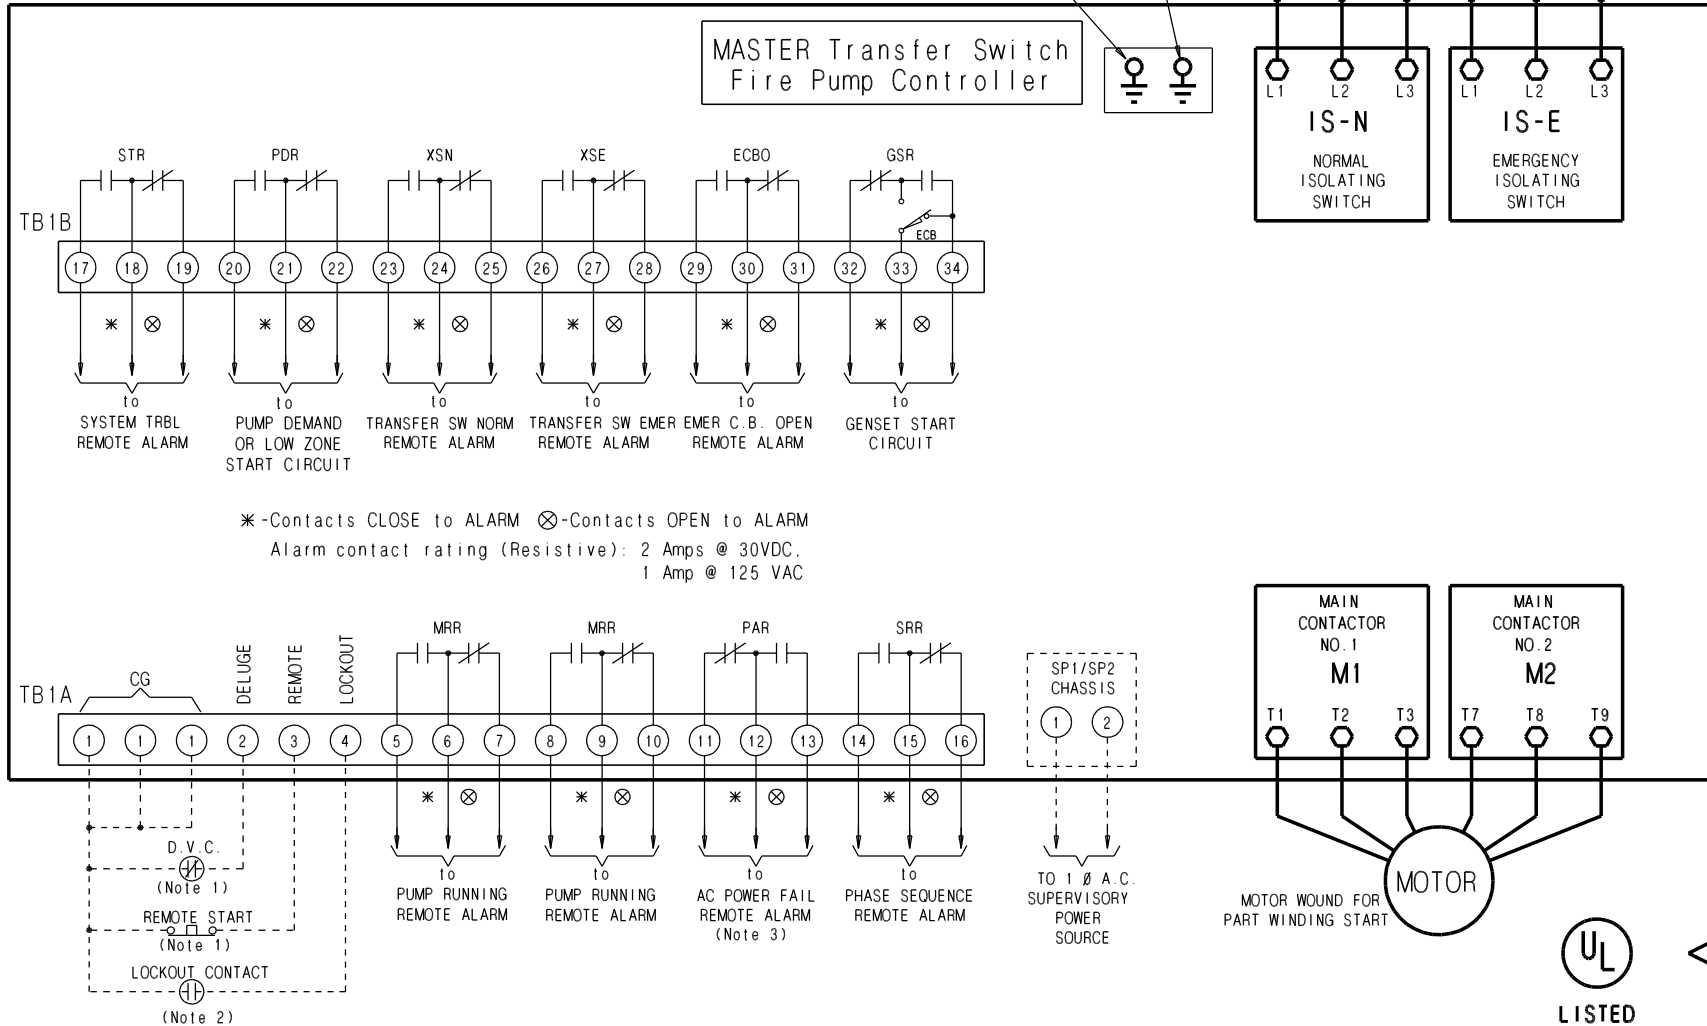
MASTER Transfer Switch
Fire Pump Controller

L1 L2 L3
IS-N
NORMAL ISOLATING SWITCH

L1 L2 L3
IS-E
EMERGENCY ISOLATING SWITCH

STR PDR XSN XSE ECBO GSR

ECB

TB1B

17 18 19 20 21 22 23 24 25 26 27 28 29 30 31 32 33 34

∗ ⊗ ∗ ⊗ ∗ ⊗ ∗ ⊗ ∗ ⊗ ∗ ⊗

to
SYSTEM TRBL
REMOTE ALARM

to
PUMP DEMAND
OR LOW ZONE
START CIRCUIT

to
TRANSFER SW NORM
REMOTE ALARM

to
TRANSFER SW EMER
REMOTE ALARM

to
EMER C.B. OPEN
REMOTE ALARM

to
GENSET START
CIRCUIT

∗-Contacts CLOSE to ALARM ⊗-Contacts OPEN to ALARM
Alarm contact rating (Resistive): 2 Amps @ 30VDC,
1 Amp @ 125 VAC

MAIN CONTACTOR NO.1
M1

MAIN CONTACTOR NO.2
M2

T1 T2 T3 T7 T8 T9

MRR MRR PAR SRR

CG DELUGE REMOTE LOCKOUT

TB1A

1 1 1 2 3 4 5 6 7 8 9 10 11 12 13 14 15 16

SP1/SP2
CHASSIS
1 2

∗ ⊗ ∗ ⊗ ∗ ⊗ ∗ ⊗

D.V.C.
(Note 1)

REMOTE START
(Note 1)

LOCKOUT CONTACT
(Note 2)

to
PUMP RUNNING
REMOTE ALARM

to
PUMP RUNNING
REMOTE ALARM

to
AC POWER FAIL
REMOTE ALARM
(Note 3)

to
PHASE SEQUENCE
REMOTE ALARM

TO 1 Ø A.C.
SUPERVISORY
POWER
SOURCE

MOTOR

MOTOR WOUND FOR
PART WINDING START

UL
LISTED